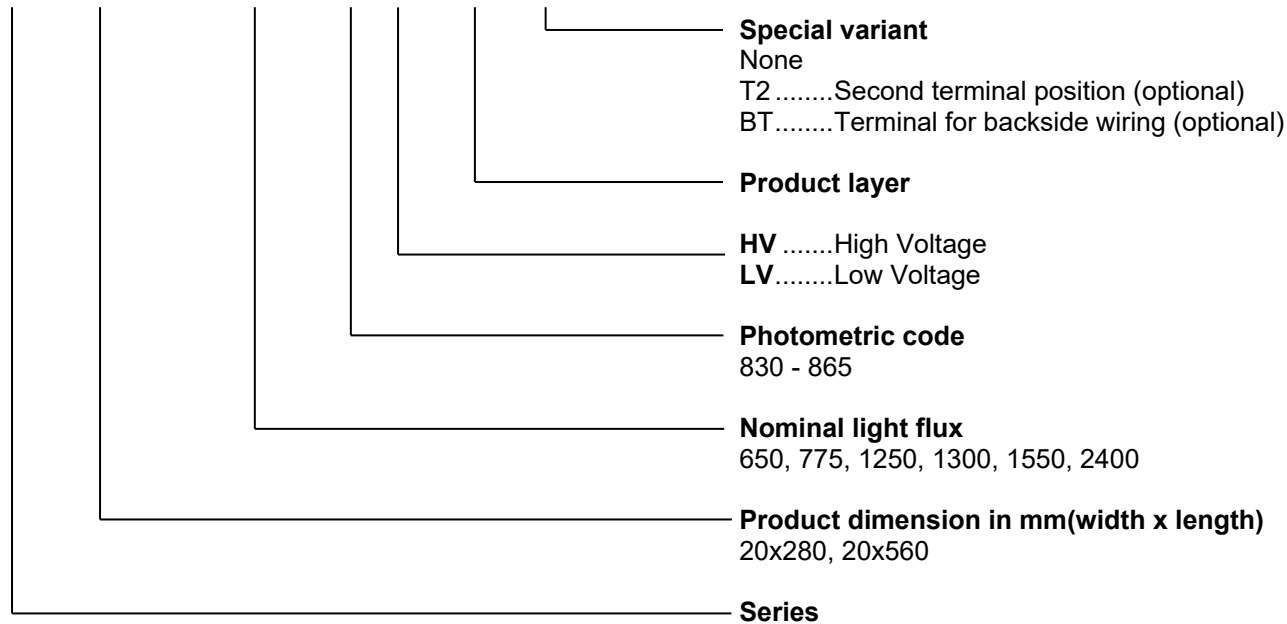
**Special variant**
None
T2 ........Second terminal position (optional)
BT........Terminal for backside wiring (optional)

**Product layer**

**HV** .......High Voltage
**LV**........Low Voltage

**Photometric code**
830 - 865

**Nominal light flux**
650, 775, 1250, 1300, 1550, 2400

**Product dimension in mm(width x length)**
20x280, 20x560

**Series**